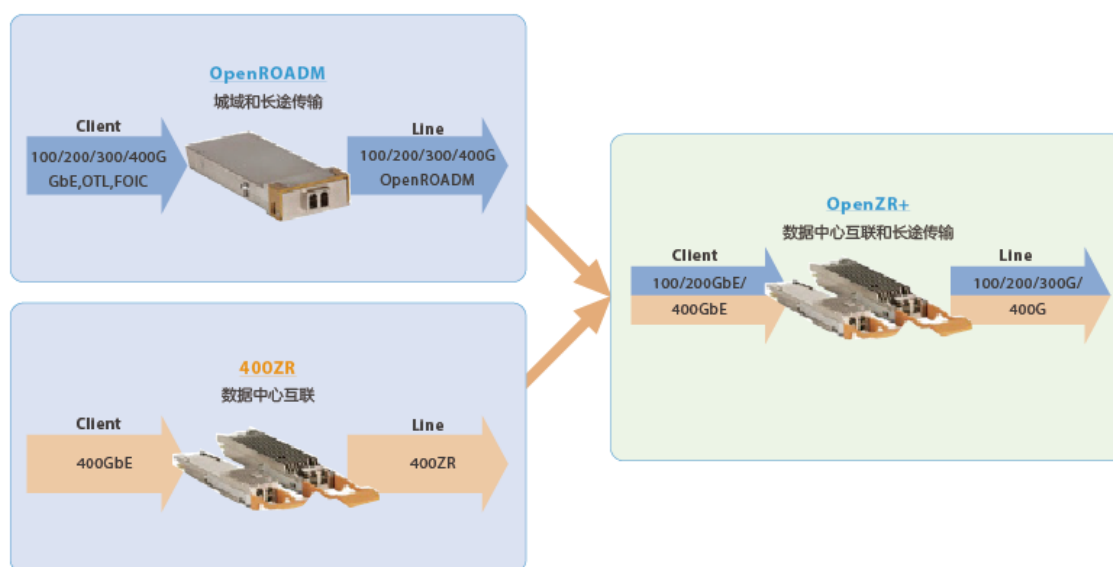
OpenROADM
城域和长途传输

Client
100/200/300/400G
GbE,OTL,FOIC

Line
100/200/300/400G
OpenROADM

400ZR
数据中心互联

Client
400GbE

Line
400ZR

OpenZR+
数据中心互联和长途传输

Client
100/200GbE/
400GbE

Line
100/200/300G/
400G